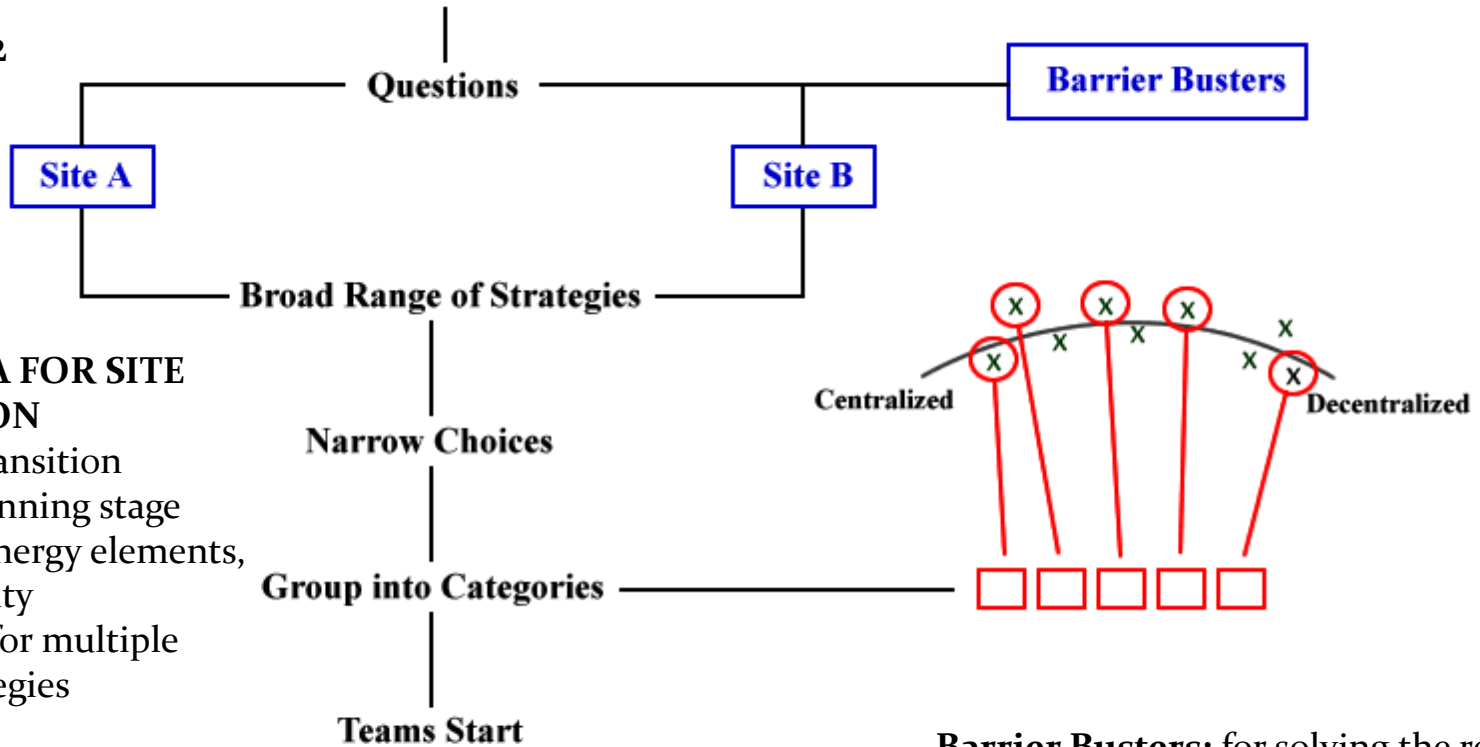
2

Questions

Barrier Busters

Site A

Site B

Broad Range of Strategies

A FOR SITE
ON
ansition
nning stage
nergy elements,
ty
for multiple
egies

Narrow Choices

Group into Categories

Teams Start

X X X X X X X X X X

Centralized

Decentralized

Barrier Busters: for solving the re